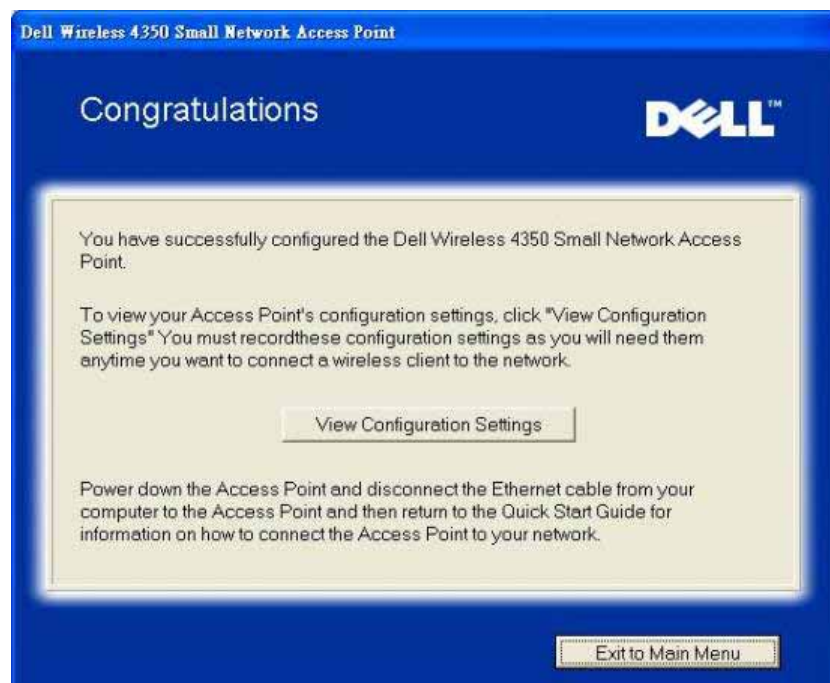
Dell Wireless 4350 Small Network Access Point

Congratulations

DELL™

You have successfully configured the Dell Wireless 4350 Small Network Access Point.

To view your Access Point's configuration settings, click "View Configuration Settings" You must recordthese configuration settings as you will need them anytime you want to connect a wireless client to the network.

View Configuration Settings

Power down the Access Point and disconnect the Ethernet cable from your computer to the Access Point and then return to the Quick Start Guide for information on how to connect the Access Point to your network.

Exit to Main Menu